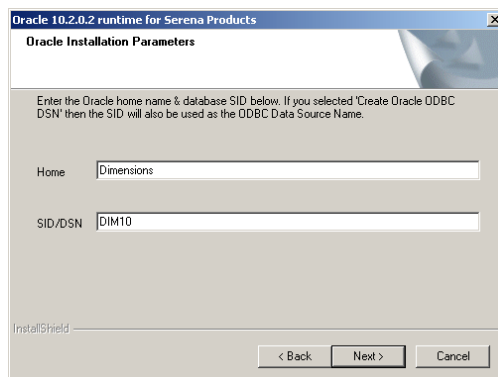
Oracle 10.2.0.2 runtime for Serena Products

Oracle Installation Parameters

Enter the Oracle home name & database SID below. If you selected 'Create Oracle ODBC DSN' then the SID will also be used as the ODBC Data Source Name.

Home Dimensions

SID/DSN DIM10

InstallShield

< Back Next > Cancel